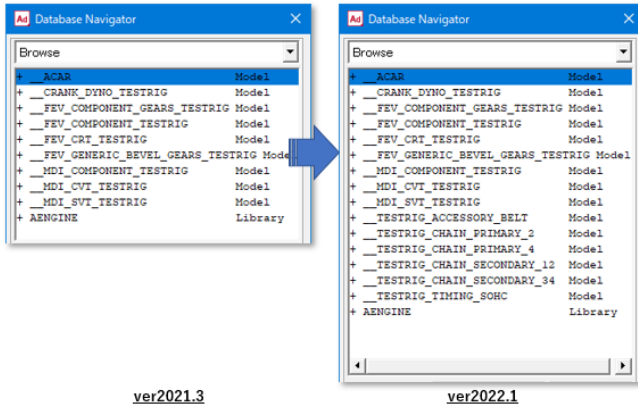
Ad Database Navigator ✕

Browse

| | | |
|---|---|---|
| + | __ACAR | Model |
| + | __CRANK_DYNO_TESTRIG | Model |
| + | __FEV_COMPONENT_GEARS_TESTRIG | Model |
| + | __FEV_COMPONENT_TESTRIG | Model |
| + | __FEV_CRT_TESTRIG | Model |
| + | __FEV_GENERIC_BEVEL_GEARS_TESTRIG | Mode |
| + | __MDI_COMPONENT_TESTRIG | Model |
| + | __MDI_CVT_TESTRIG | Model |
| + | __MDI_SVT_TESTRIG | Model |
| + | AENGINE | Library |

ver2021.3

Ad Database Navigator ✕

Browse

| | | |
|---|---|---|
| + | __ACAR | Model |
| + | __CRANK_DYNO_TESTRIG | Model |
| + | __FEV_COMPONENT_GEARS_TESTRIG | Model |
| + | __FEV_COMPONENT_TESTRIG | Model |
| + | __FEV_CRT_TESTRIG | Model |
| + | __FEV_GENERIC_BEVEL_GEARS_TESTRIG | Model |
| + | __MDI_COMPONENT_TESTRIG | Model |
| + | __MDI_CVT_TESTRIG | Model |
| + | __MDI_SVT_TESTRIG | Model |
| + | __TESTRIG_ACCESSORY_BELT | Model |
| + | __TESTRIG_CHAIN_PRIMARY_2 | Model |
| + | __TESTRIG_CHAIN_PRIMARY_4 | Model |
| + | __TESTRIG_CHAIN_SECONDARY_12 | Model |
| + | __TESTRIG_CHAIN_SECONDARY_34 | Model |
| + | __TESTRIG_TIMING_SOHC | Model |
| + | AENGINE | Library |

ver2022.1